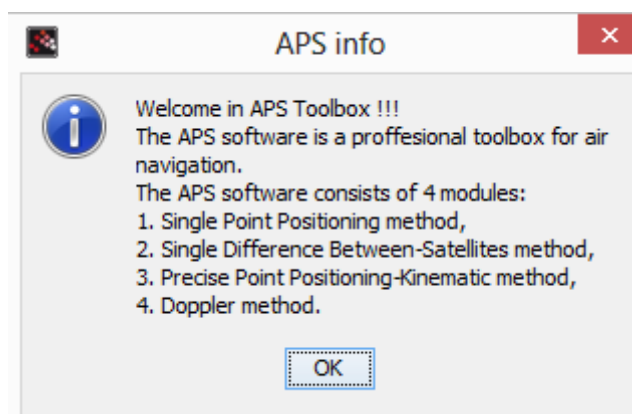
APS info

Welcome in APS Toolbox !!!
The APS software is a proffesional toolbox for air navigation.
The APS software consists of 4 modules:
1. Single Point Positioning method,
2. Single Difference Between-Satellites method,
3. Precise Point Positioning-Kinematic method,
4. Doppler method.

OK